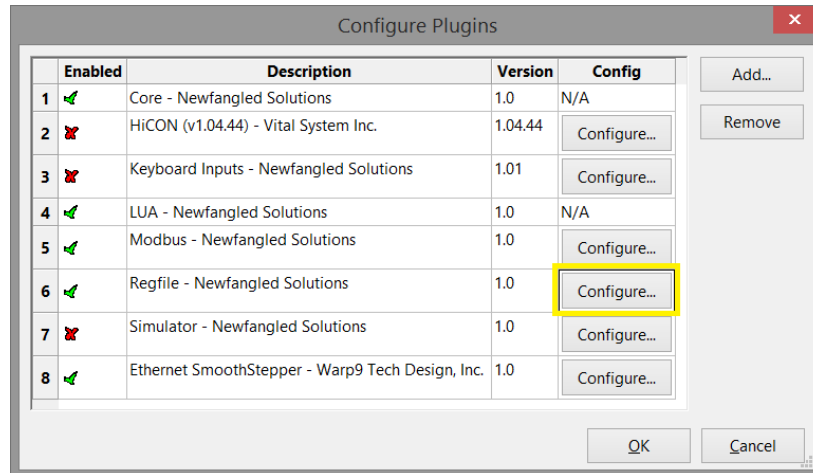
Configure Plugins

|  | Enabled | Description | Version | Config |
|---|---|---|---|---|
| 1 |  | Core - Newfangled Solutions | 1.0 | N/A |
| 2 |  | HiCON (v1.04.44) - Vital System Inc. | 1.04.44 | Configure... |
| 3 |  | Keyboard Inputs - Newfangled Solutions | 1.01 | Configure... |
| 4 |  | LUA - Newfangled Solutions | 1.0 | N/A |
| 5 |  | Modbus - Newfangled Solutions | 1.0 | Configure... |
| 6 |  | Regfile - Newfangled Solutions | 1.0 | Configure... |
| 7 |  | Simulator - Newfangled Solutions | 1.0 | Configure... |
| 8 |  | Ethernet SmoothStepper - Warp9 Tech Design, Inc. | 1.0 | Configure... |

Add...

Remove

OK

Cancel